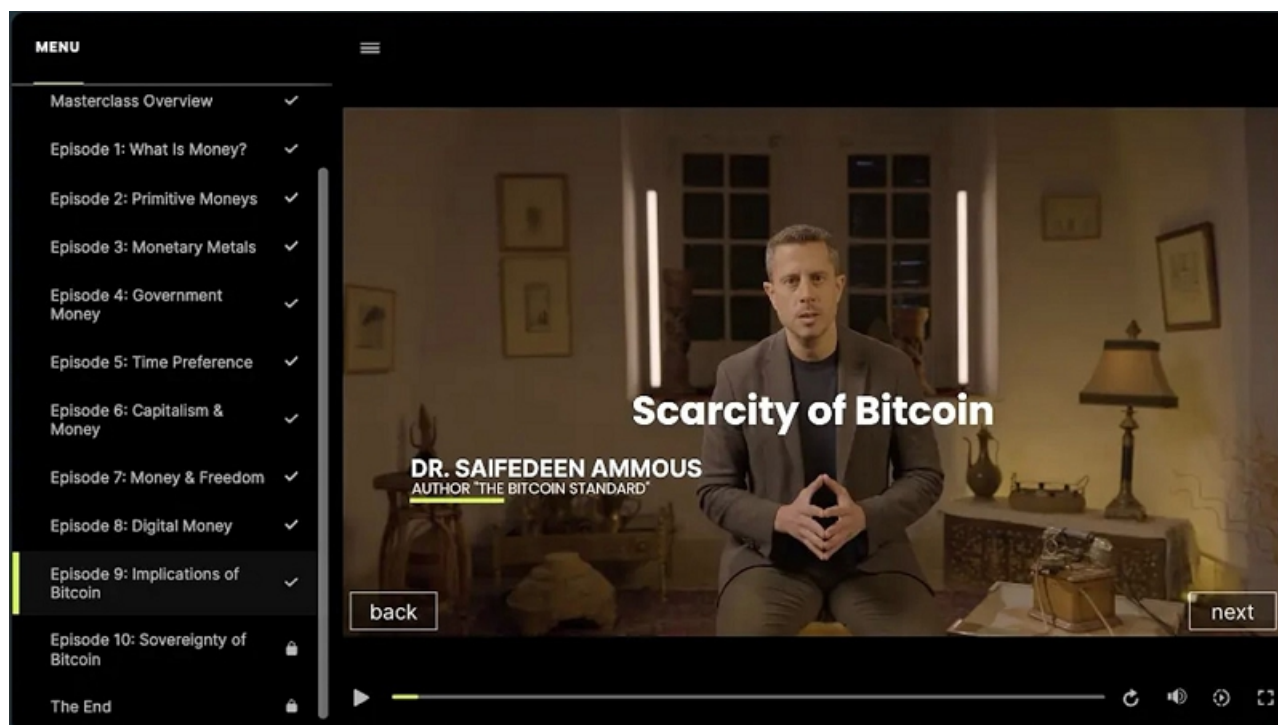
MENU

Masterclass Overview ✔

Episode 1: What Is Money? ✔

Episode 2: Primitive Moneys ✔

Episode 3: Monetary Metals ✔

Episode 4: Government Money ✔

Episode 5: Time Preference ✔

Episode 6: Capitalism & Money ✔

Episode 7: Money & Freedom ✔

Episode 8: Digital Money ✔

Episode 9: Implications of Bitcoin ✔

Episode 10: Sovereignty of Bitcoin

The End

Scarcity of Bitcoin

DR. SAIFEDEEN AMMOUS
AUTHOR "THE BITCOIN STANDARD"

back

next